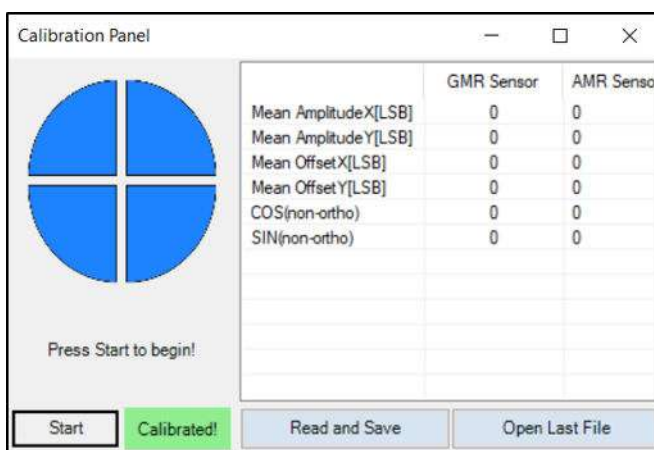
Calibration Panel

|  | GMR Sensor | AMR Senso |
|---|---|---|
| Mean AmplitudeX[LSB] | 0 | 0 |
| Mean AmplitudeY[LSB] | 0 | 0 |
| Mean OffsetX[LSB] | 0 | 0 |
| Mean OffsetY[LSB] | 0 | 0 |
| COS(non-ortho) | 0 | 0 |
| SIN(non-ortho) | 0 | 0 |

Press Start to begin!

Start

Calibrated!

Read and Save

Open Last File